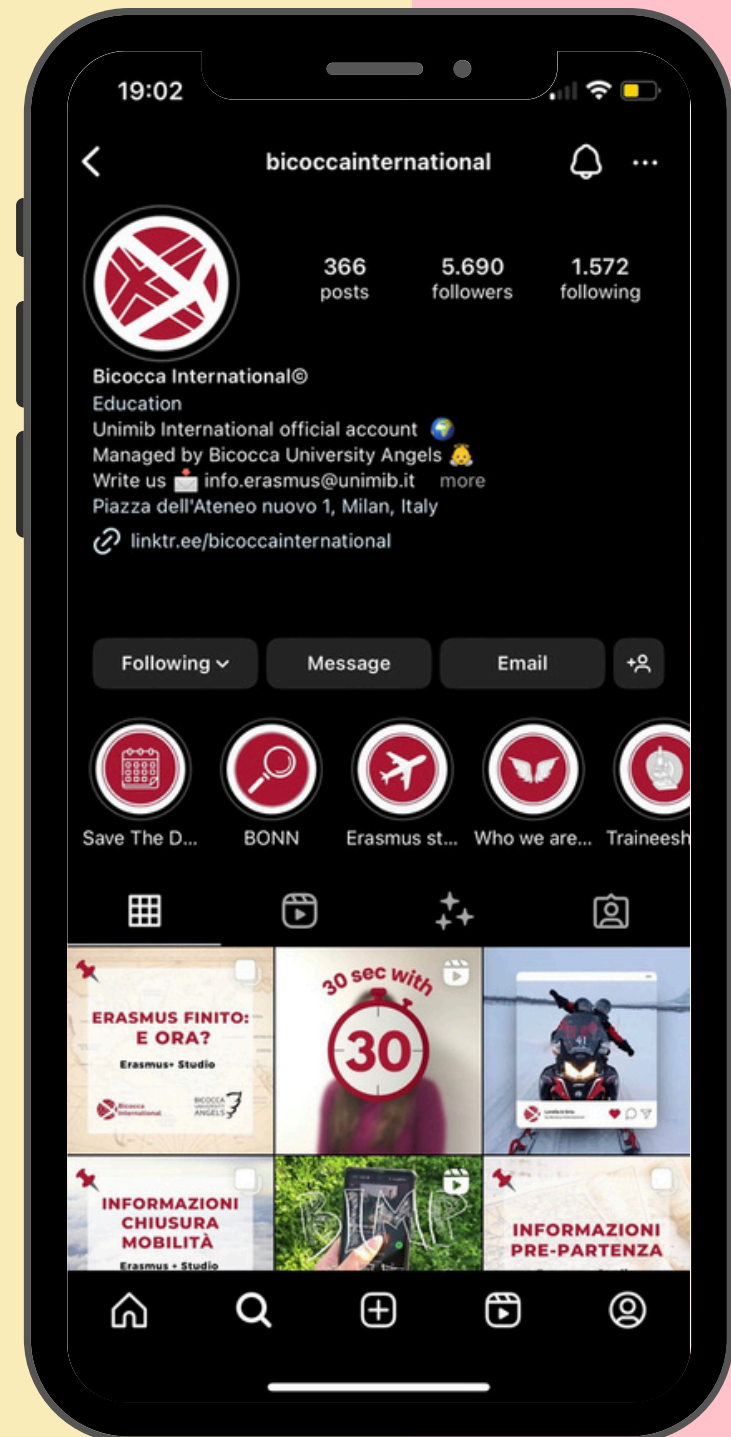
19:02

bicoccainternational

366 posts
5.690 followers
1.572 following

Bicocca International©
Education
Unimib International official account 🌍
Managed by Bicocca University Angels 👼
Write us 📩 info.erasmus@unimib.it more
Piazza dell'Ateneo nuovo 1, Milan, Italy
linktr.ee/bicoccainternational

Following
Message
Email

Save The D...
BONN
Erasmus st...
Who we are...
Traineesh

ERASMUS FINITO: E ORA?
Erasmus+ Studio
Bicocca International
BICOCCA UNIVERSITY ANGELS

30 sec with
30

41

INFORMAZIONI CHIUSURA MOBILITÀ
Erasmus + Studio

BIMP

INFORMAZIONI PRE-PARTENZA